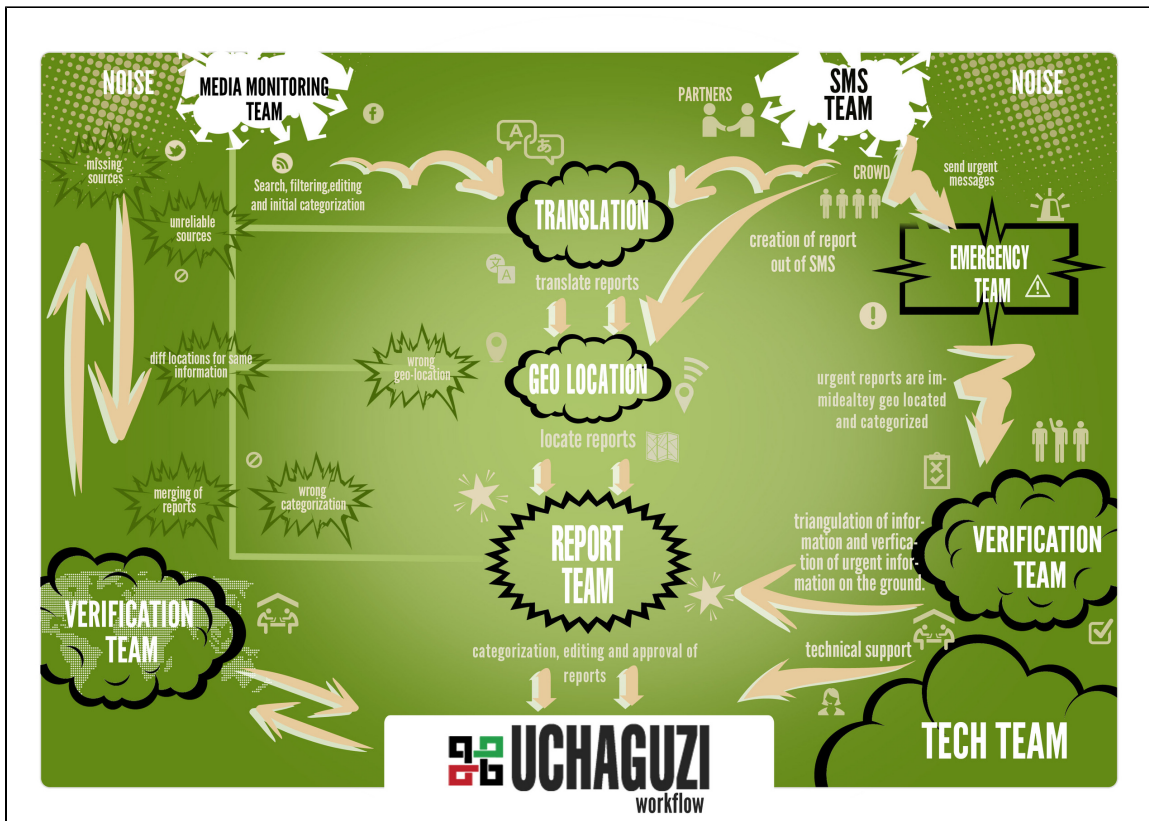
NOISE

MEDIA MONITORING TEAM

SMS TEAM

NOISE

PARTNERS

missing sources

Search, filtering,editing and initial categorization

TRANSLATION

CROWD

send urgent messages

unreliable sources

creation of report out of SMS

EMERGENCY TEAM

translate reports

diff locations for same information

wrong geo-location

GEO LOCATION

urgent reports are immidealtey geo located and categorized

locate reports

merging of reports

wrong categorization

REPORT TEAM

triangulation of information and verfication of urgent information on the ground.

VERIFICATION TEAM

VERIFICATION TEAM

technical support

categorization, editing and approval of reports

TECH TEAM

UCHAGUZI
workflow